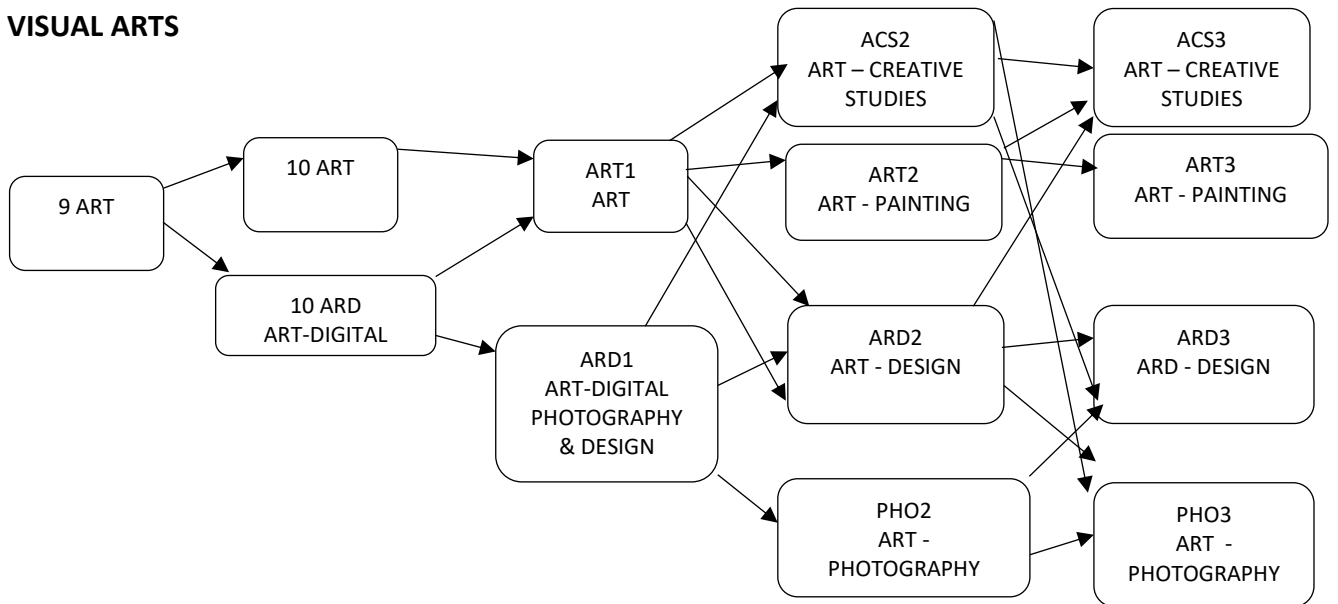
VISUAL ARTS

9 ART

10 ART

10 ARD
ART-DIGITAL

ART1
ART

ARD1
ART-DIGITAL
PHOTOGRAPHY
& DESIGN

ACS2
ART – CREATIVE
STUDIES

ART2
ART - PAINTING

ARD2
ART - DESIGN

PHO2
ART -
PHOTOGRAPHY

ACS3
ART – CREATIVE
STUDIES

ART3
ART - PAINTING

ARD3
ARD - DESIGN

PHO3
ART -
PHOTOGRAPHY